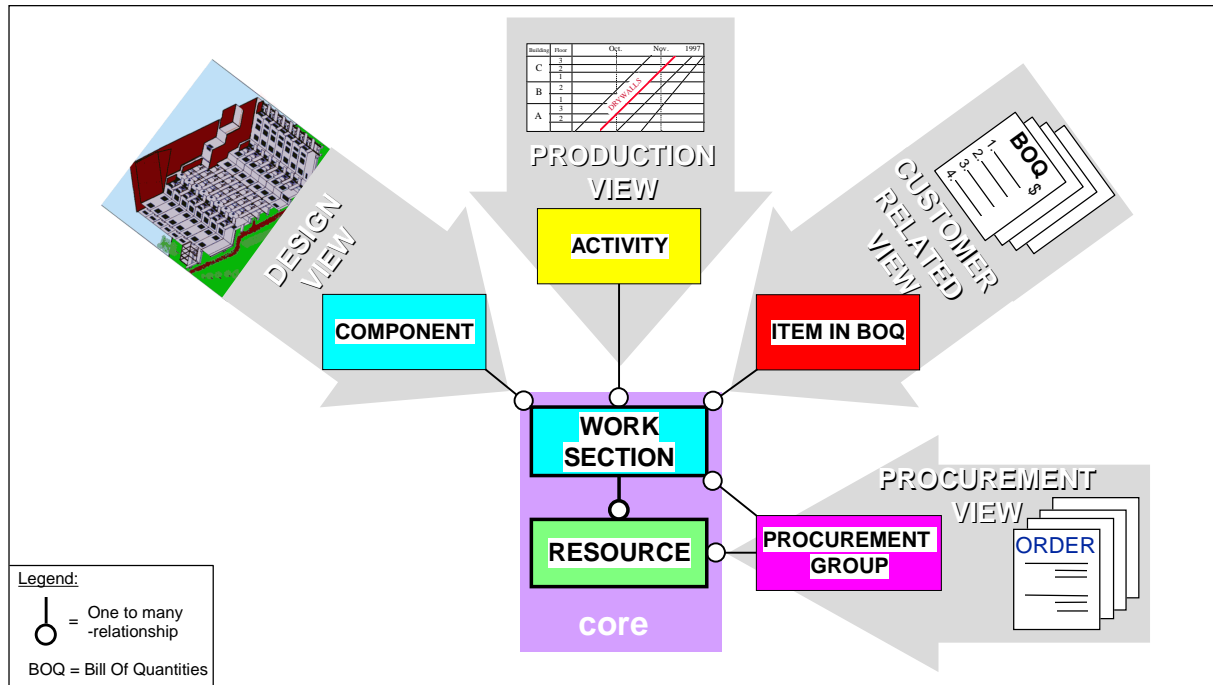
| Building | Floor | Oct. | Nov. | 1997 |
|---|---|---|---|---|
| C | 3 | | | |
| | 2 | | | |
| | 1 | | | |
| B | 2 | | | |
| | 1 | | | |
| A | 3 | | | |
| | 2 | | | |

DRYWALLS

PRODUCTION VIEW

DESIGN VIEW

CUSTOMER RELATED VIEW

BOQ
1.
2.
3.
4.
$

ACTIVITY

COMPONENT

ITEM IN BOQ

WORK SECTION

RESOURCE

PROCUREMENT GROUP

PROCUREMENT VIEW

ORDER

core

Legend:
= One to many -relationship
BOQ = Bill Of Quantities